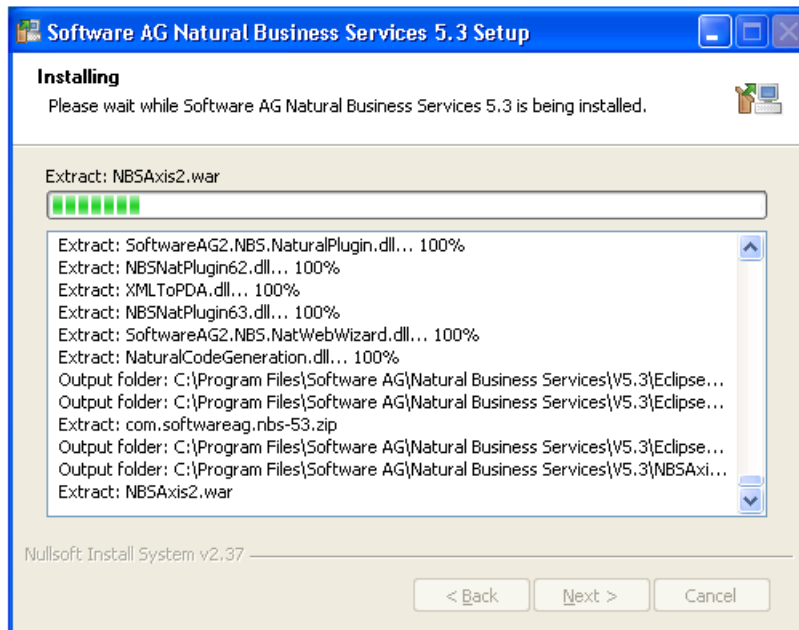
Software AG Natural Business Services 5.3 Setup

Installing
Please wait while Software AG Natural Business Services 5.3 is being installed.

Extract: NBSAxis2.war

Extract: SoftwareAG2.NBS.NaturalPlugin.dll... 100%
Extract: NBSNatPlugin62.dll... 100%
Extract: XMLToPDA.dll... 100%
Extract: NBSNatPlugin63.dll... 100%
Extract: SoftwareAG2.NBS.NatWebWizard.dll... 100%
Extract: NaturalCodeGeneration.dll... 100%
Output folder: C:\Program Files\Software AG\Natural Business Services\V5.3\Eclipse...
Output folder: C:\Program Files\Software AG\Natural Business Services\V5.3\Eclipse...
Extract: com.softwareag.nbs-53.zip
Output folder: C:\Program Files\Software AG\Natural Business Services\V5.3\Eclipse...
Output folder: C:\Program Files\Software AG\Natural Business Services\V5.3\NBSAxi...
Extract: NBSAxis2.war

Nullsoft Install System v2.37

< Back
Next >
Cancel